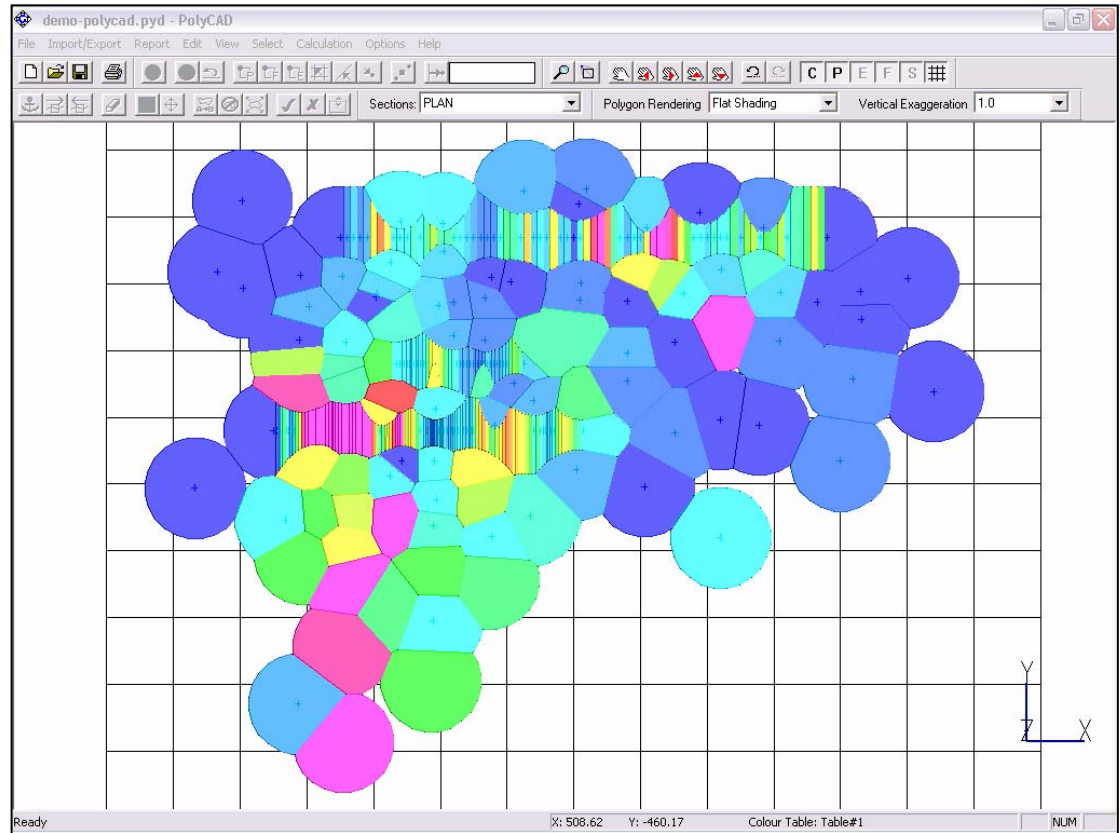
demo-polycad.pyd - PolyCAD

File Import/Export Report Edit View Select Calculation Options Help

C P E F S

Sections: PLAN

Polygon Rendering Flat Shading

Vertical Exaggeration 1.0

Y

Z X

Ready

X: 508.62 Y: -460.17 Colour Table: Table#1

NUM